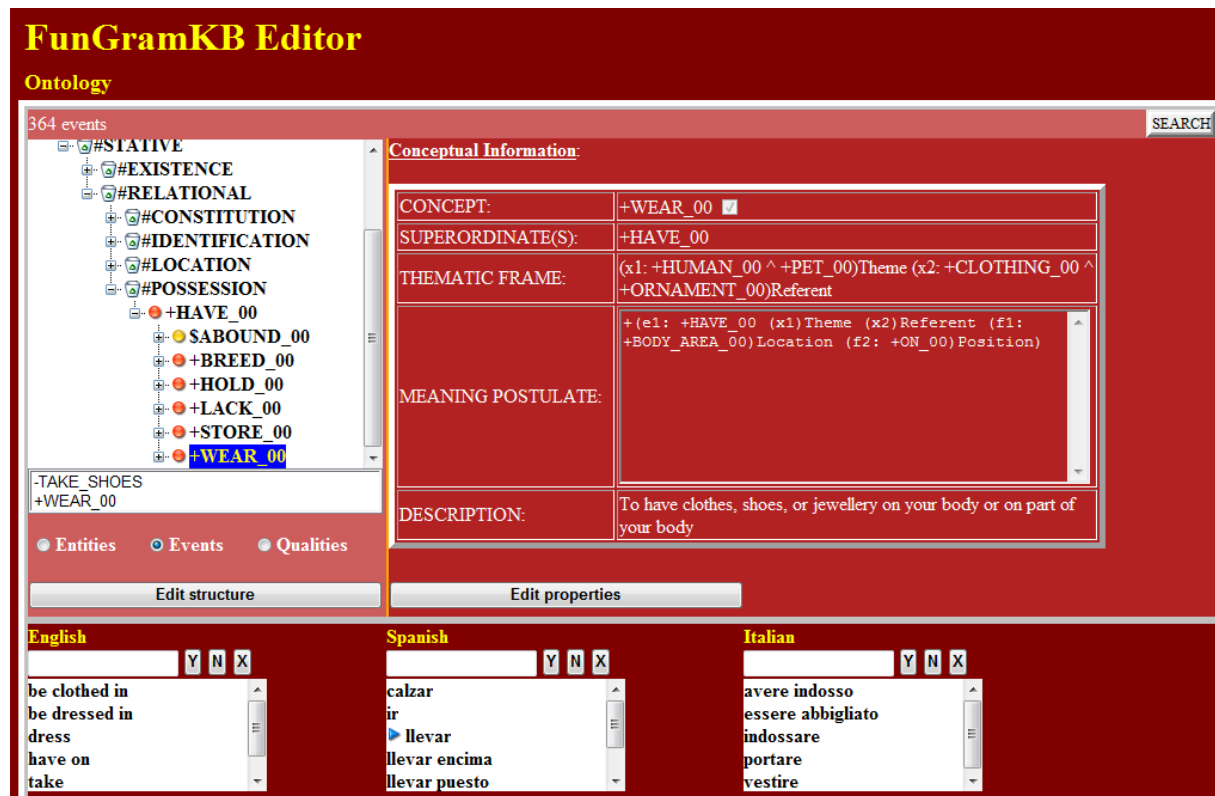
FunGramKB Editor

Ontology

364 events

SEARCH

#STATIVE
#EXISTENCE
#RELATIONAL
#CONSTITUTION
#IDENTIFICATION
#LOCATION
#POSSESSION
+HAVE_00
$ABOUND_00
+BREED_00
+HOLD_00
+LACK_00
+STORE_00
+WEAR_00

-TAKE_SHOES
+WEAR_00

Entities Events Qualities

Edit structure

Conceptual Information:

| CONCEPT: | +WEAR_00 |
|---|---|
| SUPERORDINATE(S): | +HAVE_00 |
| THEMATIC FRAME: | (x1: +HUMAN_00 ^ +PET_00)Theme (x2: +CLOTHING_00 ^ +ORNAMENT_00)Referent |
| MEANING POSTULATE: | +(e1: +HAVE_00 (x1)Theme (x2)Referent (f1: +BODY_AREA_00)Location (f2: +ON_00)Position) |
| DESCRIPTION: | To have clothes, shoes, or jewellery on your body or on part of your body |

Edit properties

English
Y N X
be clothed in
be dressed in
dress
have on
take

Spanish
Y N X
calzar
ir
llevar
llevar encima
llevar puesto

Italian
Y N X
avere indosso
essere abbigliato
indossare
portare
vestire